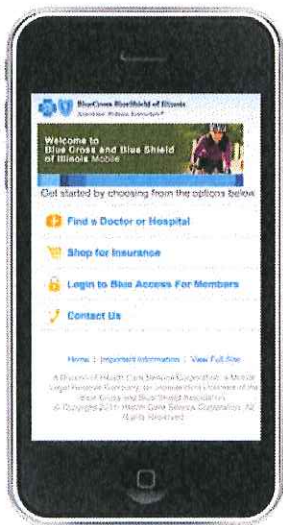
BlueCross BlueShield of Illinois
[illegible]

Welcome to Blue Cross and Blue Shield of Illinois Mobile

Get started by choosing from the options below

Find a Doctor or Hospital

Shop for Insurance

Login to Blue Access For Members

Contact Us

Home | Important Information | View Full Site

A Division of Health Care Service Corporation, a Mutual Legal Reserve Company, an Independent Licensee of the Blue Cross and Blue Shield Association
© Copyright 2011 Health Care Service Corporation. All Rights Reserved.